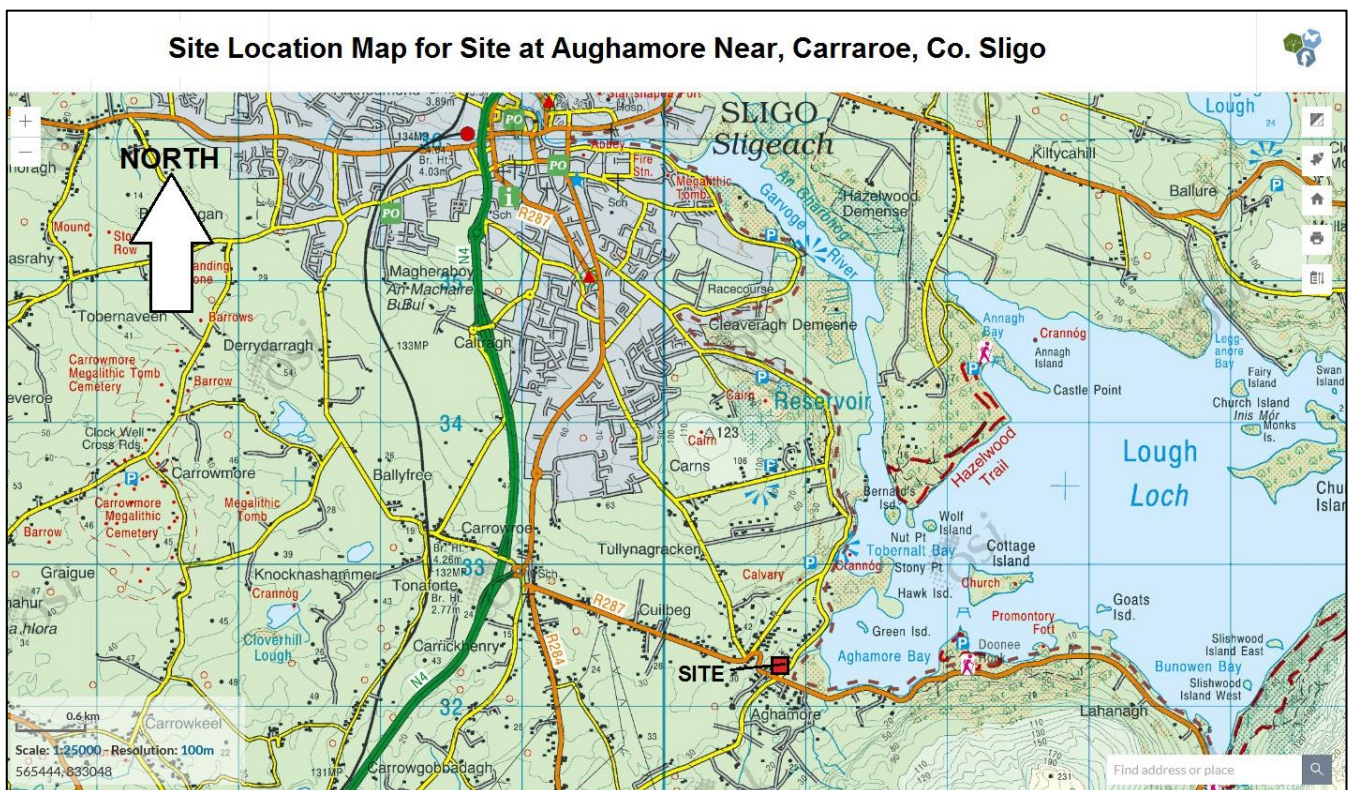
Site Location Map for Site at Aughamore Near, Carraroe, Co. Sligo

NORTH

SLIGO
Sligeach
Lough
Kiltycahill
Ballure
Hazelwood Demesne
Garvoge River
An Ghairbhóg
Abbey
Fire Stn.
Megalithic Tomb
Hosp.
PO
PO
PO
Sch
Sch
R287
N4
3.89m
134MP
Br. Ht 4.03m
Mound
Stone Row
Standing Stone
Barrows
asrahy
loragh
Tobernaveen
Derrydarragh
133MP
Magheraboy
An Machaire Buí
Caltragh
Racecourse
Cleaveragh Demesne
Annagh Bay
Crannóg
Annagh Island
Castle Point
Leggane Bay
Fairy Island
Swan Island
Church Island
Inis Mór
Monks Is.
Carrowmore Megalithic Tomb Cemetery
Barrow
everoe
Clock Well Cross Rds
34
Cairn
Reservoir
Cairn
123
Carns
106
Hazelwood Trail
Lough
Loch
Chu Islan
Carrowmore
Carrowmore Megalithic Cemetery
Megalithic Tomb
Barrow
Ballyfree
Carrowroe
Bernard's Isd.
Wolf Island
Nut Pt
Tullynagracken
Tobernalt Bay
Cottage Island
Stony Pt
Crannóg
Graigue
Knocknashammer
Br. Ht 4.26m
132MP
Br. Ht 2.77m
Tonaforte
33
Sch
Calvary
Church
Hawk Isd.
Goats Isd.
Promontory Fort
ahur
a hlora
Crannóg
R287
Culbeg
Green Isd.
Cloverhill Lough
Carrickhenry
R284
Aghamore Bay
Doonee Rock
Slishwood Island East
Bunowen Bay
Slishwood Island West
SITE
N4
32
Aghamore
Lahanagh
0.6 km
Carrowkeel
Scale: 1:25000 Resolution: 100m
565444, 833048
131MP
Carrowgobbadagh
Find address or place